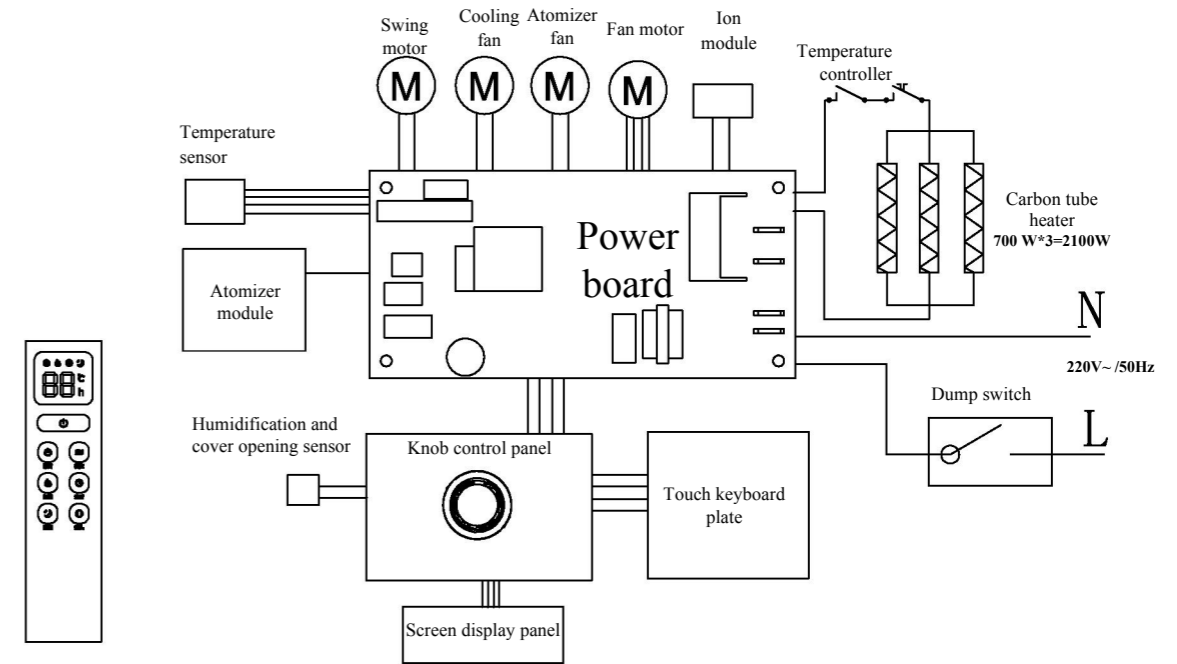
Swing motor
Cooling fan
Atomizer fan
Fan motor
Ion module
M
M
M
M
Temperature controller
Temperature sensor
Power board
Carbon tube heater
700 W*3=2100W
Atomizer module
N
220V~ /50Hz
Dump switch
Humidification and cover opening sensor
Knob control panel
L
Touch keyboard plate
Screen display panel
88
h